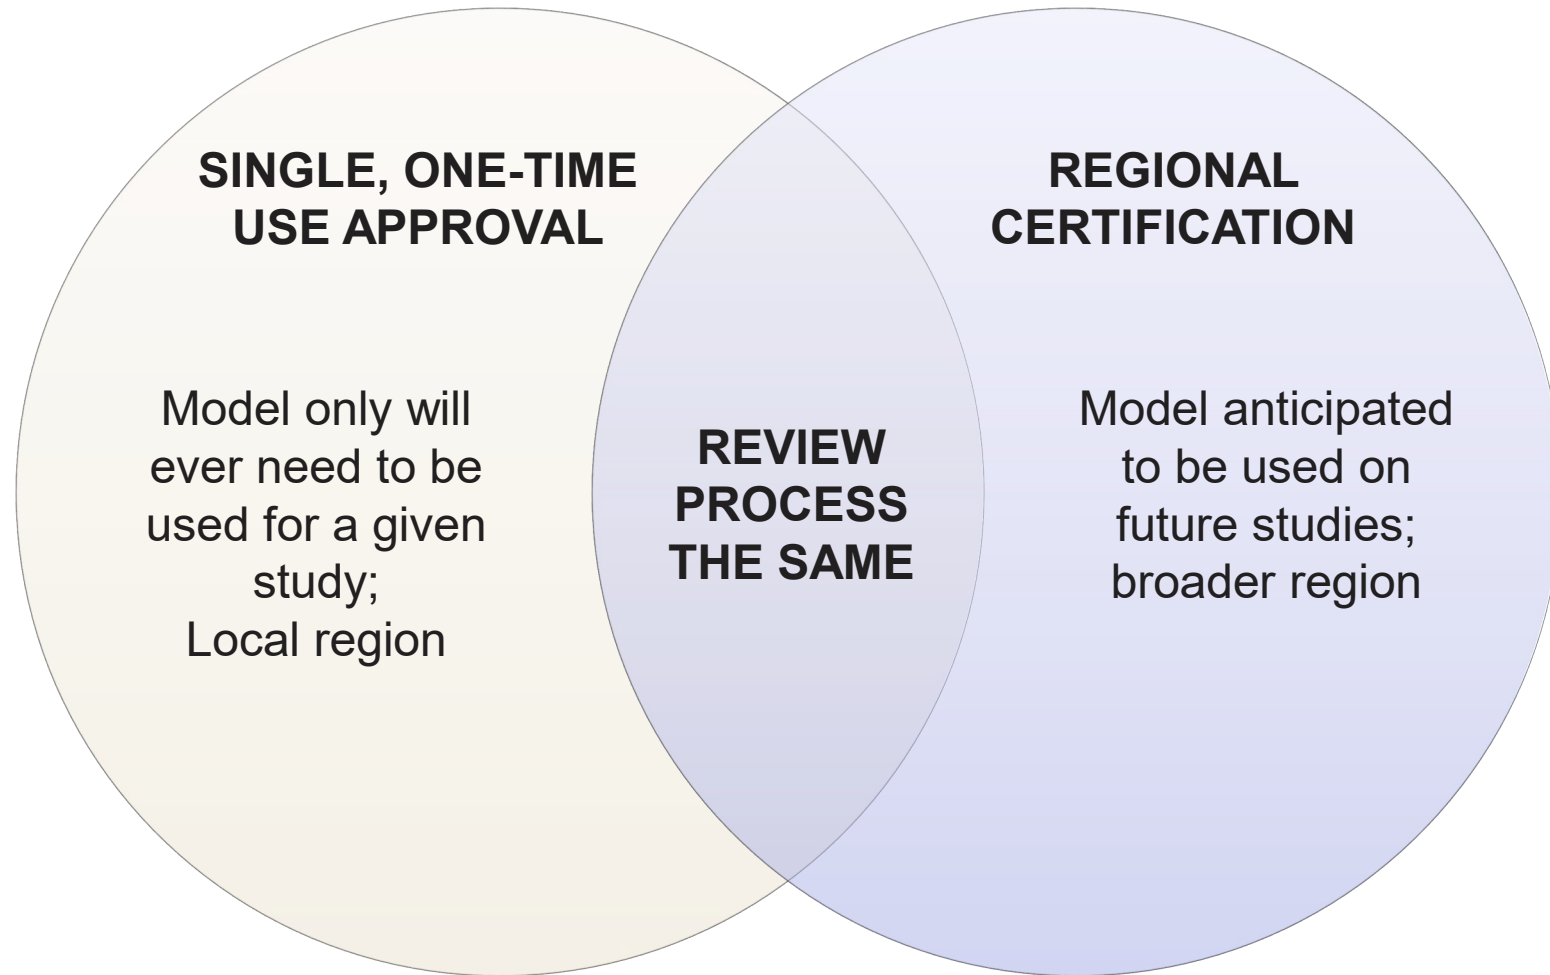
SINGLE, ONE-TIME USE APPROVAL

Model only will ever need to be used for a given study;
Local region

REVIEW PROCESS THE SAME

REGIONAL CERTIFICATION

Model anticipated to be used on future studies; broader region